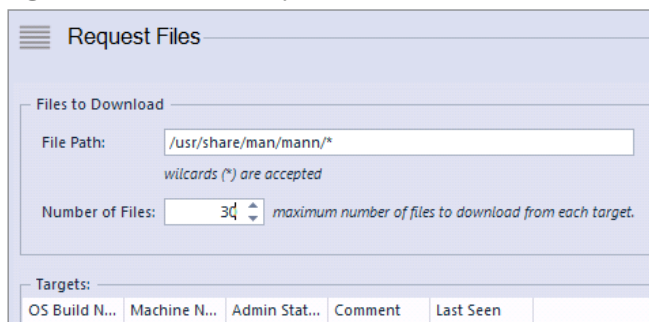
Request Files

Files to Download

File Path: /usr/share/man/mann/*

wilcards (*) are accepted

Number of Files: 30 maximum number of files to download from each target.

Targets:

| OS Build N... | Machine N... | Admin Stat... | Comment | Last Seen |
|---|---|---|---|---|